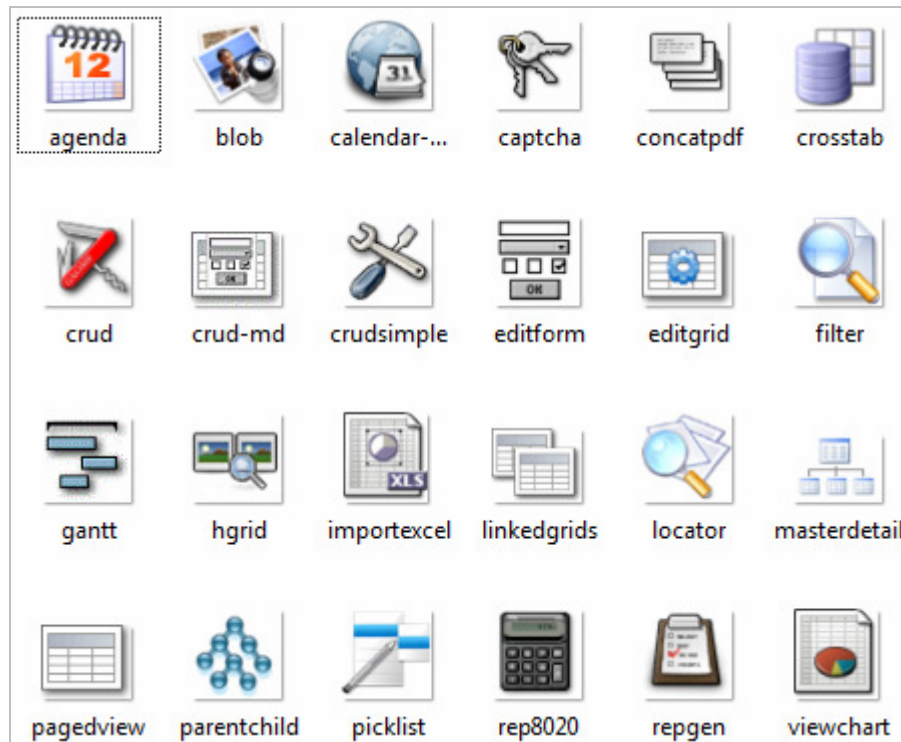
12

31

agenda blob calendar-... captcha concatpdf crosstab

OK

crud crud-md crudsimple editform editgrid filter

XLS

gantt hgrid importexcel linkedgrids locator masterdetail

pagedview parentchild picklist rep8020 repgen viewchart